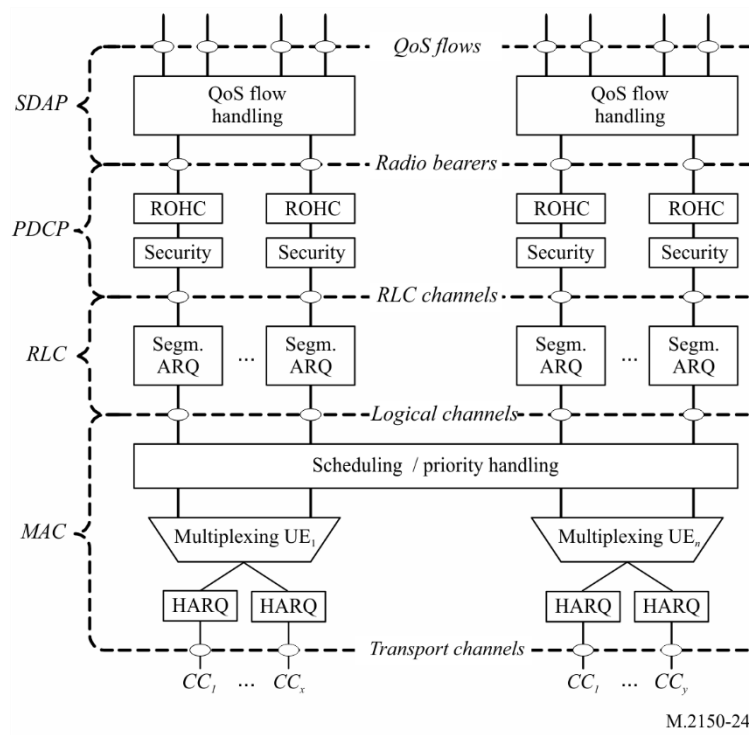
QoS flows

SDAP

QoS flow handling

QoS flow handling

Radio bearers

PDCP

ROHC

ROHC

ROHC

ROHC

Security

Security

Security

Security

RLC channels

RLC

Segm. ARQ

...

Segm. ARQ

Segm. ARQ

...

Segm. ARQ

Logical channels

Scheduling / priority handling

MAC

Multiplexing $UE_1$

Multiplexing $UE_n$

HARQ

HARQ

HARQ

HARQ

Transport channels

$CC_1$ ... $CC_x$

$CC_1$ ... $CC_y$

M.2150-24